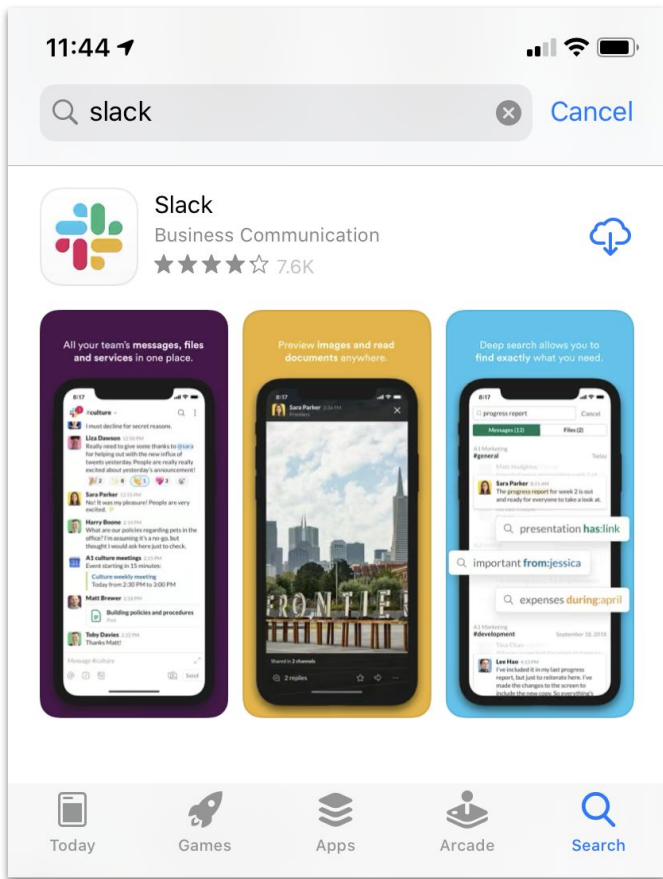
11:44

slack

Cancel

Slack

Business Communication

7.6K

All your team's messages, files and services in one place.

8:17

#culture

I must decline for secret reasons.

Liza Dawson

Really need to give some thanks to @sara for helping out with the new influx of tweets yesterday. People are really really excited about yesterday's announcement!

Sara Parker

No! It was my pleasure! People are very excited.

Harry Boone

What are our policies regarding pets in the office? I'm assuming it's a no-go, but thought I would ask here just to check.

A1 culture meetings

Event starting in 15 minutes:

Culture weekly meeting

Today from 2:30 PM to 3:00 PM

Matt Brewer

Building policies and procedures

Toby Davies

Thanks Matt!

Message #culture

Preview images and read documents anywhere.

8:17

Sara Parker

FRONTIE

Shared in 2 channels

2 replies

Deep search allows you to find exactly what you need.

8:17

progress report

Cancel

Messages (13)

Files (2)

#general

Sara Parker

The progress report for week 2 is out and ready for everyone to take a look at.

presentation has:link

important from:jessica

expenses during:april

#development

September 18, 2018

Lee Hao

I've included it in my last progress report, but just to reiterate here. I've made the changes to the screen to include the new copy. Everything

Today

Games

Apps

Arcade

Search